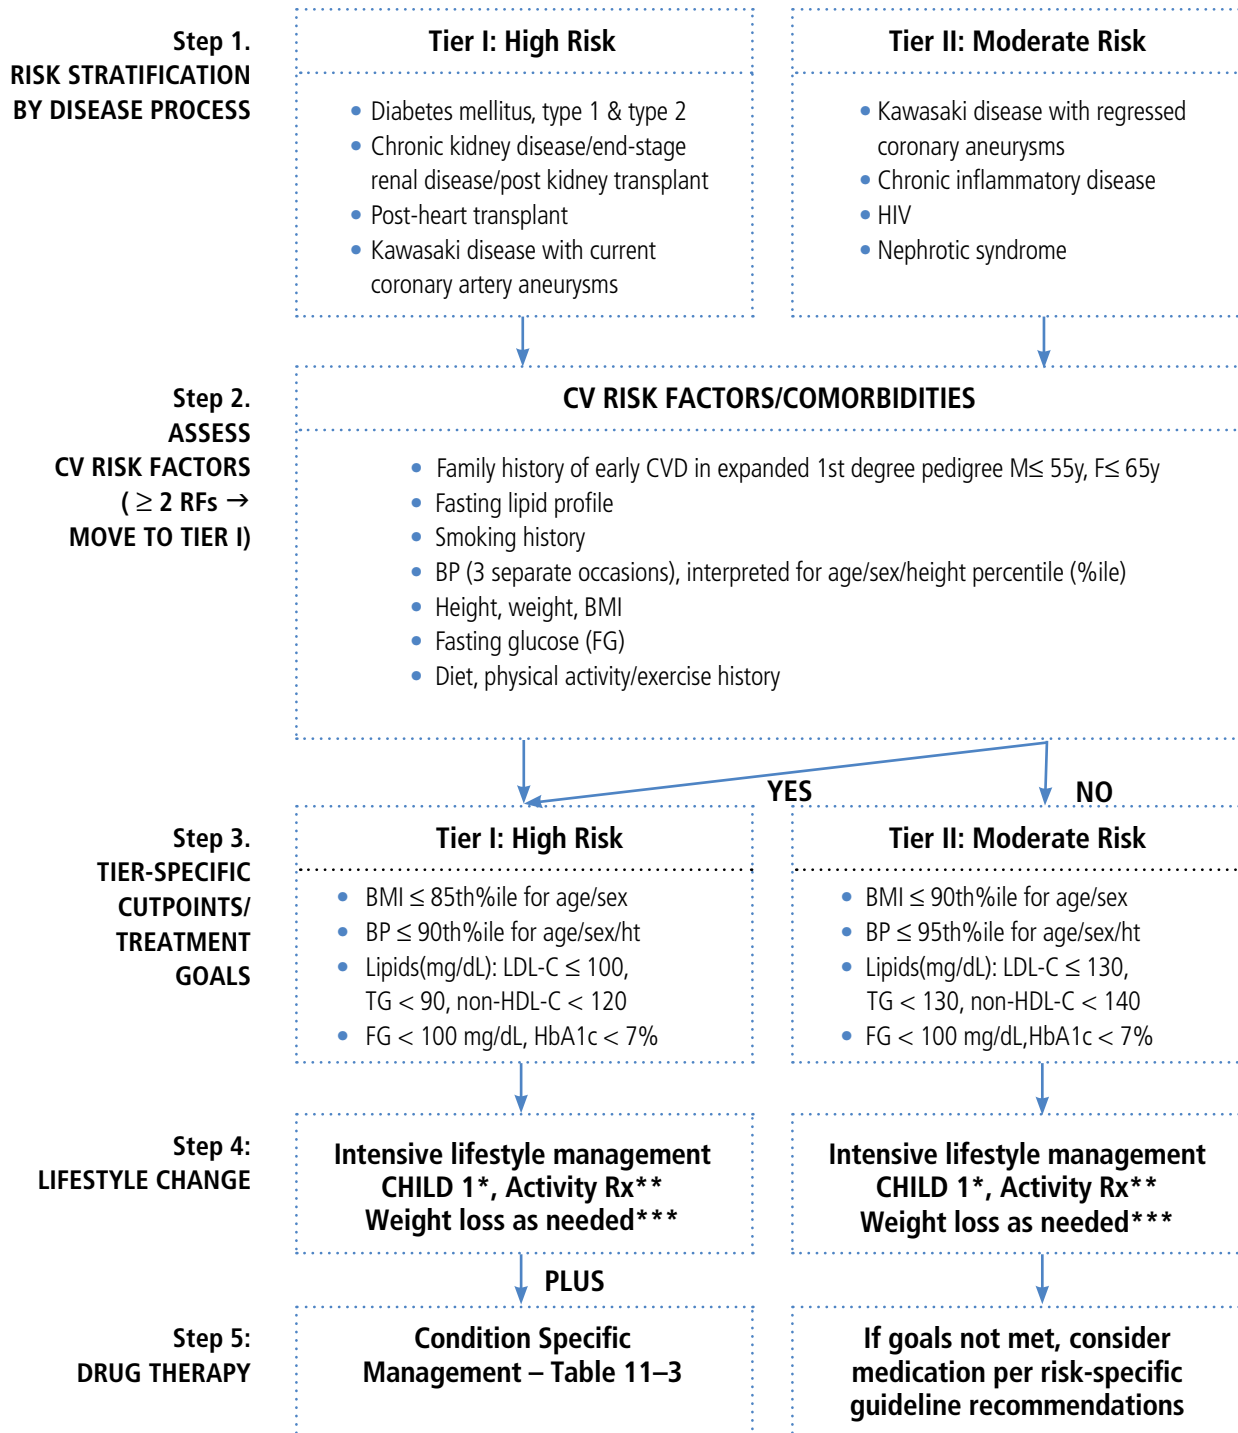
Step 1.
RISK STRATIFICATION
BY DISEASE PROCESS

Tier I: High Risk

- Diabetes mellitus, type 1 & type 2
- Chronic kidney disease/end-stage renal disease/post kidney transplant
- Post-heart transplant
- Kawasaki disease with current coronary artery aneurysms

Tier II: Moderate Risk

- Kawasaki disease with regressed coronary aneurysms
- Chronic inflammatory disease
- HIV
- Nephrotic syndrome

Step 2.
ASSESS
CV RISK FACTORS
( $\geq$ 2 RFs $\rightarrow$
MOVE TO TIER I)

CV RISK FACTORS/COMORBIDITIES

- Family history of early CVD in expanded 1st degree pedigree M$\leq$ 55y, F$\leq$ 65y
- Fasting lipid profile
- Smoking history
- BP (3 separate occasions), interpreted for age/sex/height percentile (%ile)
- Height, weight, BMI
- Fasting glucose (FG)
- Diet, physical activity/exercise history

YES

NO

Step 3.
TIER-SPECIFIC
CUTPOINTS/
TREATMENT
GOALS

Tier I: High Risk

- BMI $\leq$ 85th%ile for age/sex
- BP $\leq$ 90th%ile for age/sex/ht
- Lipids(mg/dL): LDL-C $\leq$ 100, TG $<$ 90, non-HDL-C $<$ 120
- FG $<$ 100 mg/dL, HbA1c $<$ 7%

Tier II: Moderate Risk

- BMI $\leq$ 90th%ile for age/sex
- BP $\leq$ 95th%ile for age/sex/ht
- Lipids(mg/dL): LDL-C $\leq$ 130, TG $<$ 130, non-HDL-C $<$ 140
- FG $<$ 100 mg/dL,HbA1c $<$ 7%

Step 4:
LIFESTYLE CHANGE

Intensive lifestyle management
CHILD 1*, Activity Rx**
Weight loss as needed***

Intensive lifestyle management
CHILD 1*, Activity Rx**
Weight loss as needed***

PLUS

Step 5:
DRUG THERAPY

Condition Specific
Management – Table 11–3

If goals not met, consider
medication per risk-specific
guideline recommendations